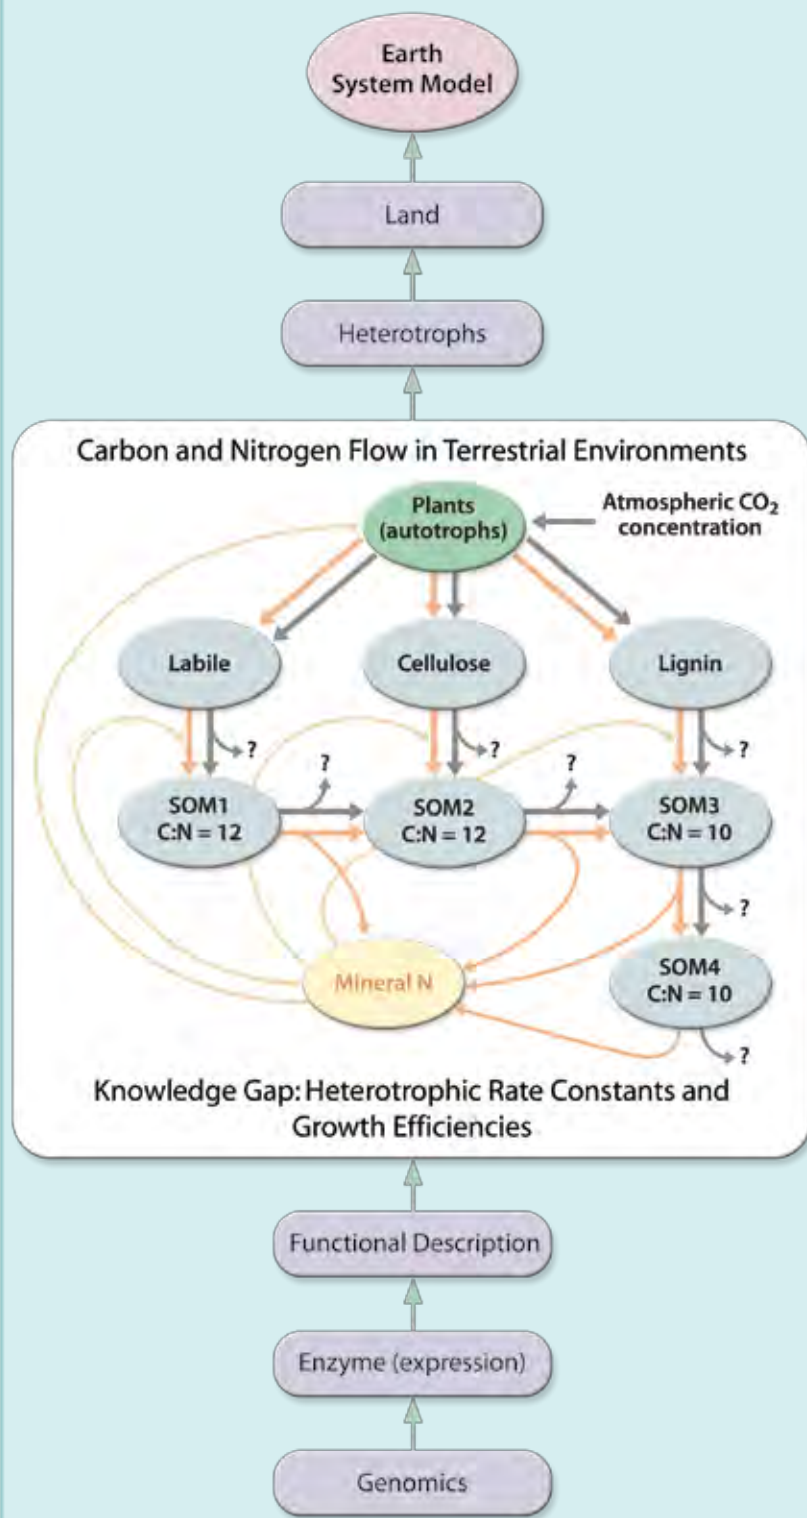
Earth System Model

Land

Heterotrophs

Carbon and Nitrogen Flow in Terrestrial Environments

Plants (autotrophs)

Atmospheric $CO_2$ concentration

Labile

Cellulose

Lignin

?

?

?

?

?

SOM1 C:N = 12

SOM2 C:N = 12

SOM3 C:N = 10

?

Mineral N

SOM4 C:N = 10

?

Knowledge Gap: Heterotrophic Rate Constants and Growth Efficiencies

Functional Description

Enzyme (expression)

Genomics